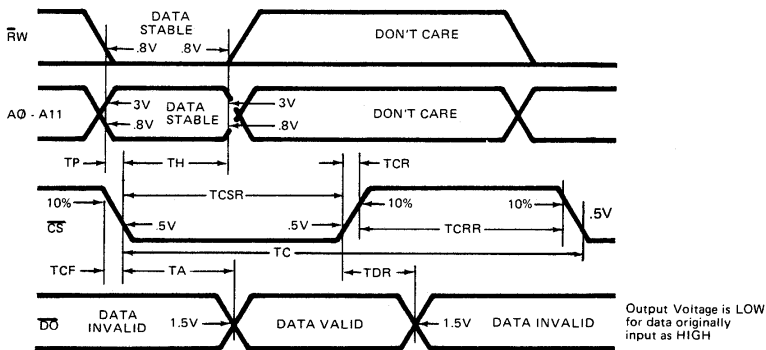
$\overline{RW}$

DATA STABLE

.8V .8V

DON'T CARE

AØ - A11

3V

.8V

DATA STABLE

3V

.8V

DON'T CARE

TP

TH

TCR

TCSR

10%

$\overline{CS}$

.5V

.5V

10%

10%

.5V

TCRR

TC

TCF

TA

TDR

$\overline{DO}$

DATA INVALID

1.5V

DATA VALID

1.5V

DATA INVALID

Output Voltage is LOW for data originally input as HIGH